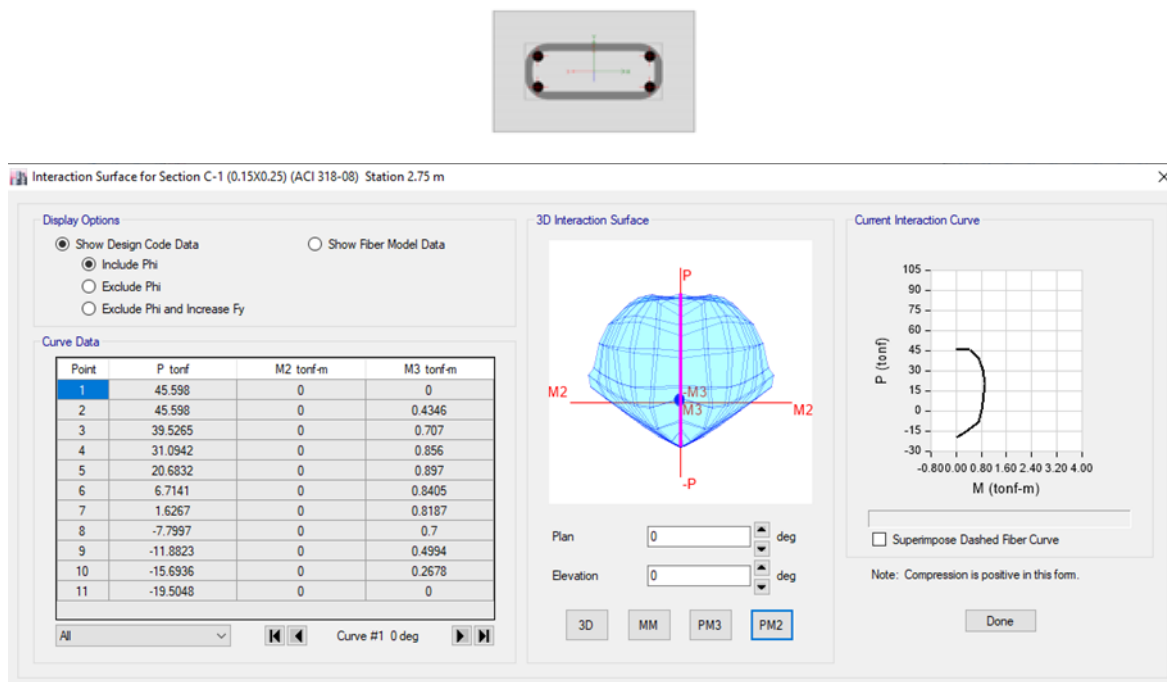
Interaction Surface for Section C-1 (0.15X0.25) (ACI 318-08) Station 2.75 m

Display Options

Show Design Code Data

Include Phi

Exclude Phi

Exclude Phi and Increase Fy

Show Fiber Model Data

Curve Data

| Point | P tonf | M2 tonf-m | M3 tonf-m |
|---|---|---|---|
| 1 | 45.598 | 0 | 0 |
| 2 | 45.598 | 0 | 0.4346 |
| 3 | 39.5265 | 0 | 0.707 |
| 4 | 31.0942 | 0 | 0.856 |
| 5 | 20.6832 | 0 | 0.897 |
| 6 | 6.7141 | 0 | 0.8405 |
| 7 | 1.6267 | 0 | 0.8187 |
| 8 | -7.7997 | 0 | 0.7 |
| 9 | -11.8823 | 0 | 0.4994 |
| 10 | -15.6936 | 0 | 0.2678 |
| 11 | -19.5048 | 0 | 0 |

All

Curve #1 0 deg

3D Interaction Surface

P

M2

M3

M3

M2

-P

Plan 0 deg

Elevation 0 deg

3D MM PM3 PM2

Current Interaction Curve

105
90
75
60
45
30
15
0
-15
-30

P (tonf)

-0.80 0.00 0.80 1.60 2.40 3.20 4.00

M (tonf-m)

Superimpose Dashed Fiber Curve

Note: Compression is positive in this form.

Done